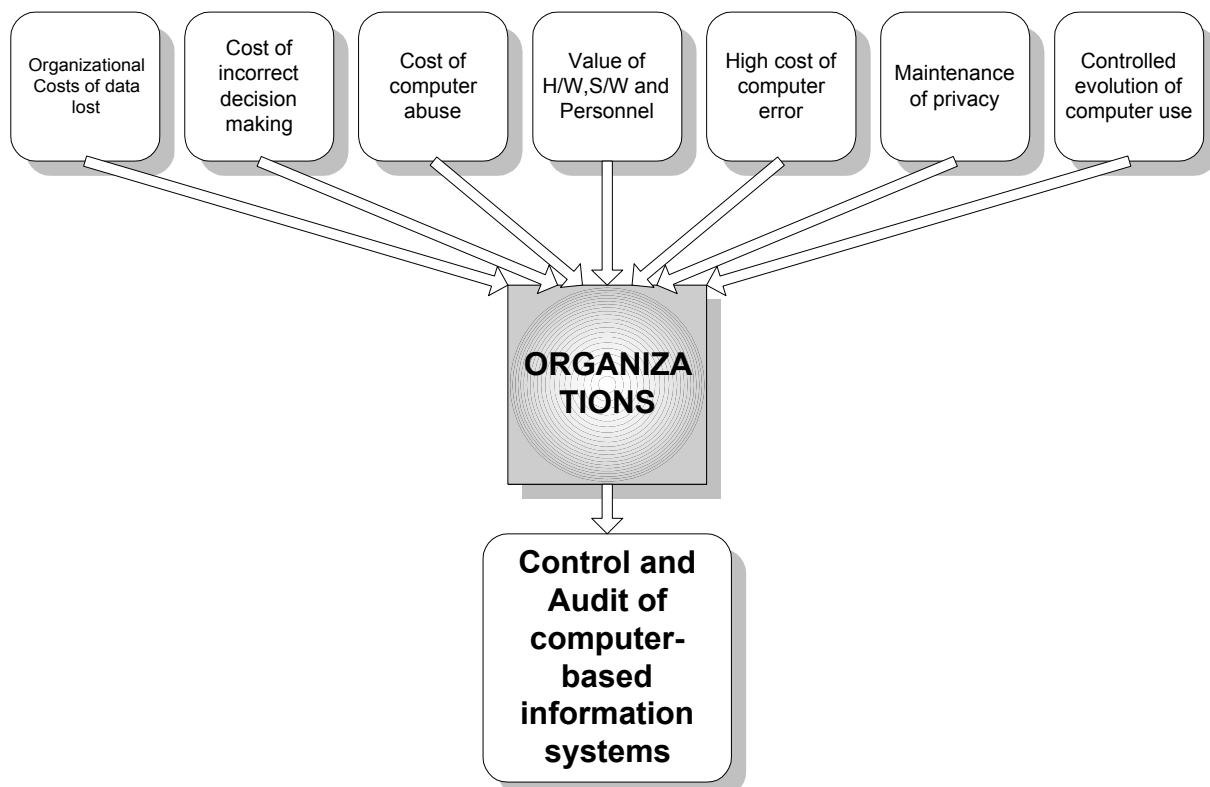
Organizational Costs of data lost

Cost of incorrect decision making

Cost of computer abuse

Value of H/W,S/W and Personnel

High cost of computer error

Maintenance of privacy

Controlled evolution of computer use

ORGANIZA TIONS

Control and Audit of computer-based information systems